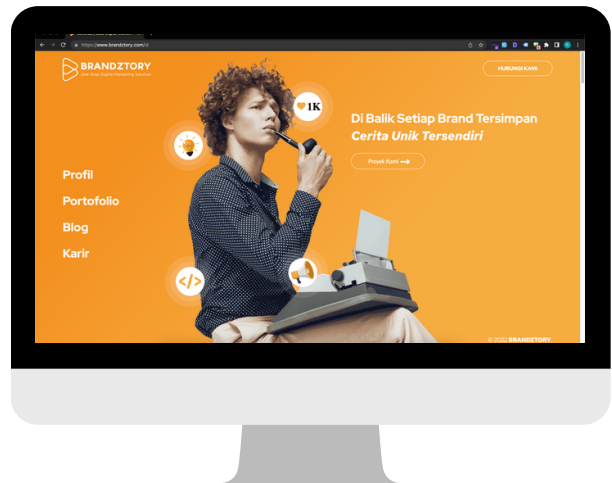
https://www.brandztory.com/id

BRANDZTORY
One Stop Digital Marketing Solution

HUBUNGI KAMI

1K

Di Balik Setiap Brand Tersimpan
Cerita Unik Tersendiri

Proyek Kami

Profil
Portofolio
Blog
Karir

© 2022 BRANDZTORY